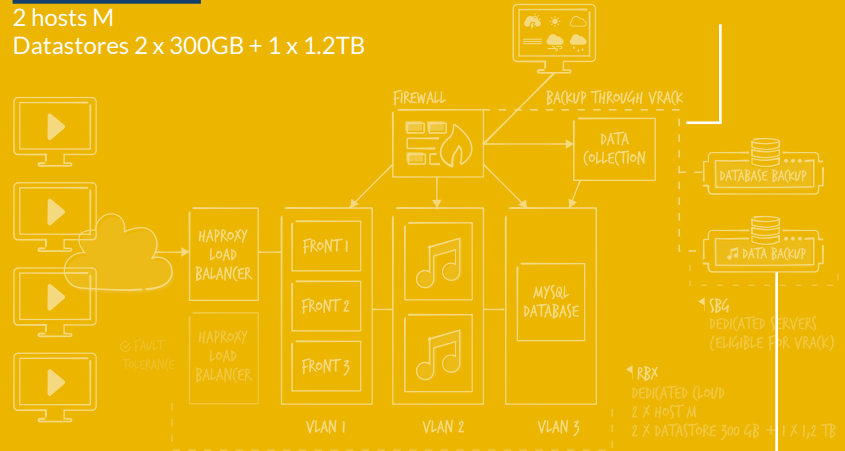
2 hosts M
Datastores 2 x 300GB + 1 x 1.2TB

FIREWALL

BACKUP THROUGH VRACK

DATA COLLECTION

DATABASE BACKUP

DATA BACKUP

HAPROXY LOAD BALANCER

HAPROXY LOAD BALANCER

FAULT TOLERANCE

FRONT 1

FRONT 2

FRONT 3

MYSQL DATABASE

VLAN 1

VLAN 2

VLAN 3

SBG
DEDICATED SERVERS
(ELIGIBLE FOR VRACK)

RBX
DEDICATED CLOUD
2 X HOST M
2 X DATASTORE 300 GB + 1 X 1,2 TB